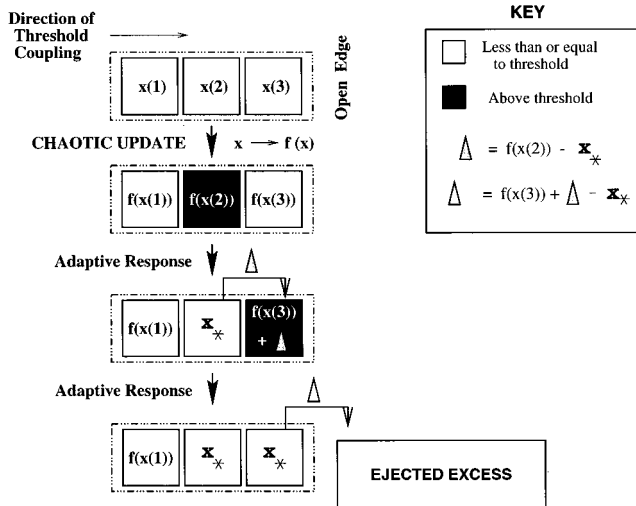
Direction of Threshold Coupling

Open Edge

x(1)

x(2)

x(3)

CHAOTIC UPDATE

$x \longrightarrow f(x)$

f(x(1))

f(x(2))

f(x(3))

Adaptive Response

$\Delta$

f(x(1))

$x_*$

f(x(3)) + $\Delta$

Adaptive Response

$\Delta$

f(x(1))

$x_*$

$x_*$

EJECTED EXCESS

KEY

Less than or equal to threshold

Above threshold

$\Delta$ = f(x(2)) - $x_*$

$\Delta$ = f(x(3)) + $\Delta$ - $x_*$